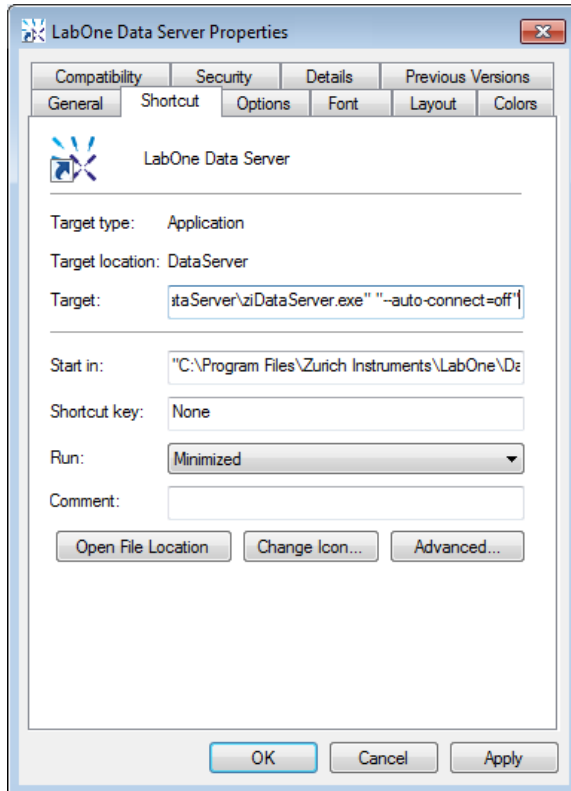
LabOne Data Server Properties

Compatibility | Security | Details | Previous Versions
General | Shortcut | Options | Font | Layout | Colors

LabOne Data Server

Target type: Application

Target location: DataServer

Target: ataServer\ziDataServer.exe" "--auto-connect=off"

Start in: "C:\Program Files\Zurich Instruments\LabOne\Da

Shortcut key: None

Run: Minimized

Comment:

Open File Location | Change Icon... | Advanced...

OK | Cancel | Apply